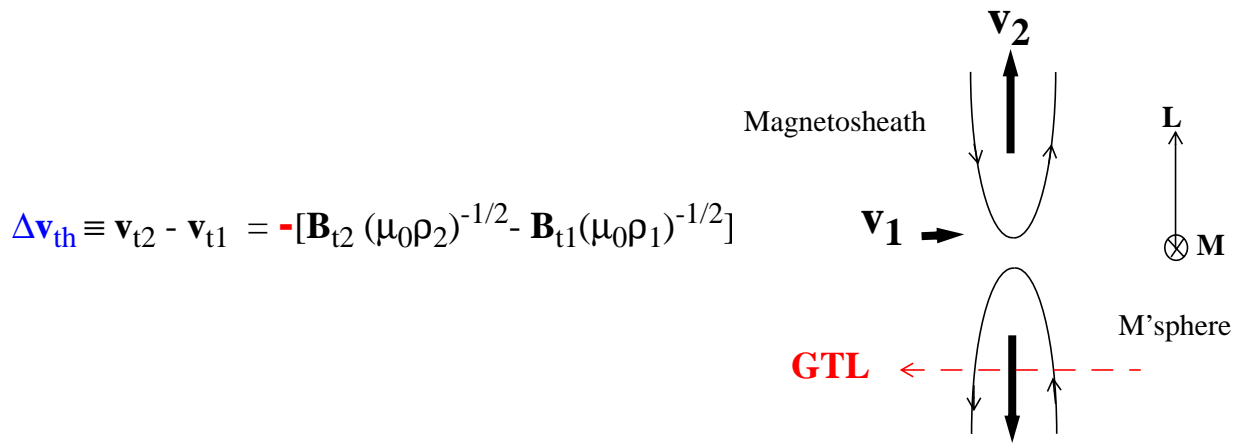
$\Delta \mathbf{v}_{th} \equiv \mathbf{v}_{t2} - \mathbf{v}_{t1} = -[\mathbf{B}_{t2} (\mu_0\rho_2)^{-1/2} - \mathbf{B}_{t1}(\mu_0\rho_1)^{-1/2}]$

$\mathbf{v_2}$

Magnetosheath

L

$\mathbf{v_1}$

M

M'sphere

GTL